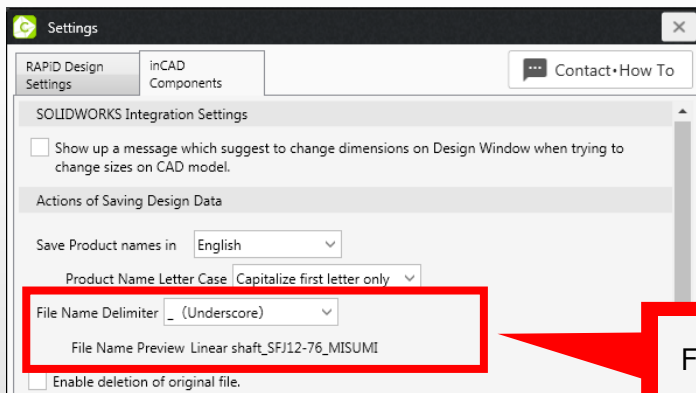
Settings
×
RAPID Design Settings
inCAD Components
Contact･How To
SOLIDWORKS Integration Settings
Show up a message which suggest to change dimensions on Design Window when trying to change sizes on CAD model.
Actions of Saving Design Data
Save Product names in English
Product Name Letter Case Capitalize first letter only
File Name Delimiter _ (Underscore)
File Name Preview Linear shaft_SFJ12-76_MISUMI
Enable deletion of original file.
F